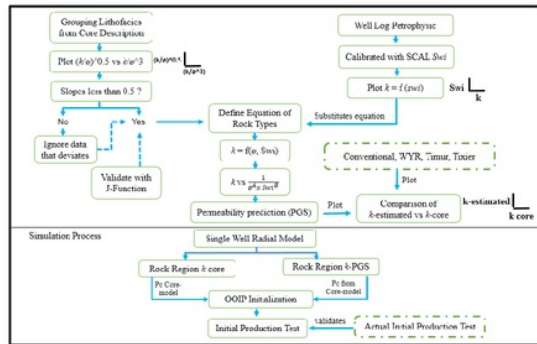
Grouping Lithofacies from Core Description

Plot $(k/\phi)^{0.5}$ vs $\phi/\phi^3$

$(k/\phi)^{0.5}$

$(\phi/\phi^3)$

Slopes less than 0.5 ?

No

Yes

Ignore data that deviates

Validate with J-Function

Well Log Petrophysic

Calibrated with SCAL $Swi$

Plot $k = f(swi)$

Swi

k

Substitutes equation

Define Equation of Rock Types

$k = f(\phi, Swi)$

$k$ vs $\frac{1}{\phi^a \times Swi^b}$

Permeability prediction (PGS)

Plot

Conventional, WYR, Timur, Tixier

Plot

Comparison of $k$-estimated vs $k$-core

k-estimated

k core

Simulation Process

Single Well Radial Model

Rock Region $k$ core

Rock Region $k$-PGS

Pc Core-model

Pc from Core-model

OOIP Initialization

Initial Production Test

validates

Actual Initial Production Test